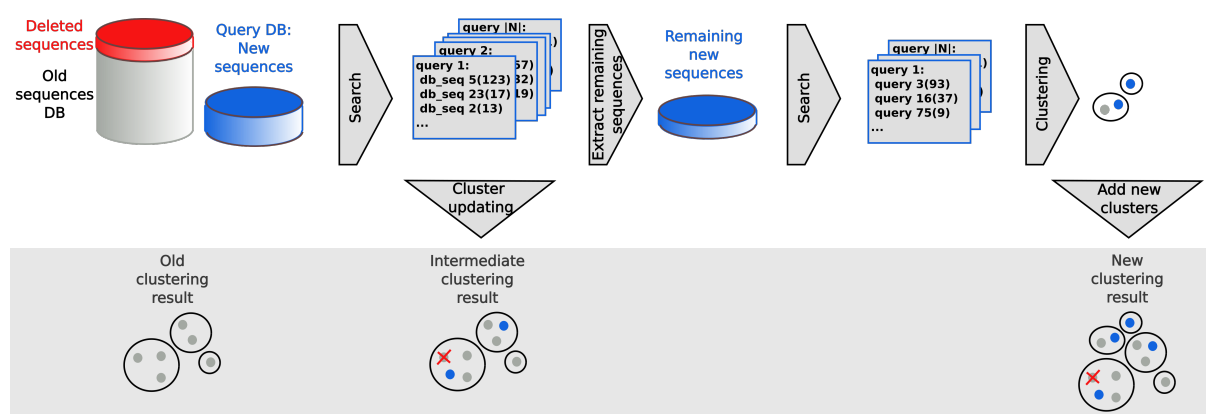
Deleted sequences

Old sequences DB

Query DB: New sequences

Search

query |N|:
query 2:
query 1:
db_seq 5(123)
db_seq 23(17)
db_seq 2(13)
...

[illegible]57)
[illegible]32)
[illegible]19)

Extract remaining sequences

Remaining new sequences

Search

query |N|:
query 1:
query 3(93)
query 16(37)
query 75(9)
...

Clustering

Cluster updating

Add new clusters

Old clustering result

Intermediate clustering result

New clustering result